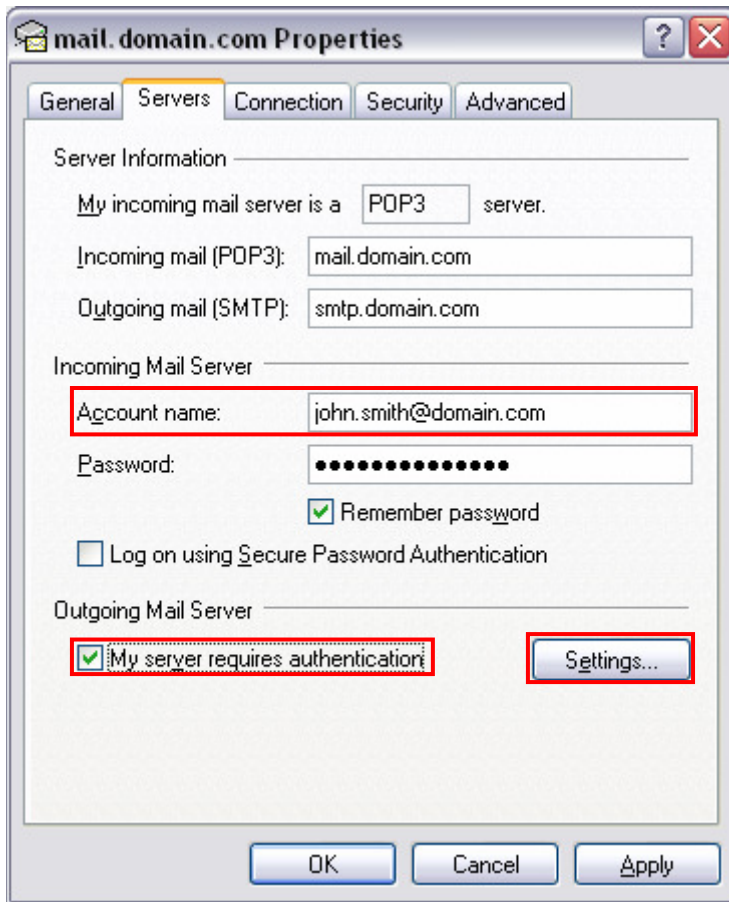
mail.domain.com Properties

General | Servers | Connection | Security | Advanced

Server Information

My incoming mail server is a POP3 server.

Incoming mail (POP3): mail.domain.com

Outgoing mail (SMTP): smtp.domain.com

Incoming Mail Server

Account name: john.smith@domain.com

Password: ●●●●●●●●●●●●●●●

Remember password

Log on using Secure Password Authentication

Outgoing Mail Server

My server requires authentication

Settings...

OK | Cancel | Apply